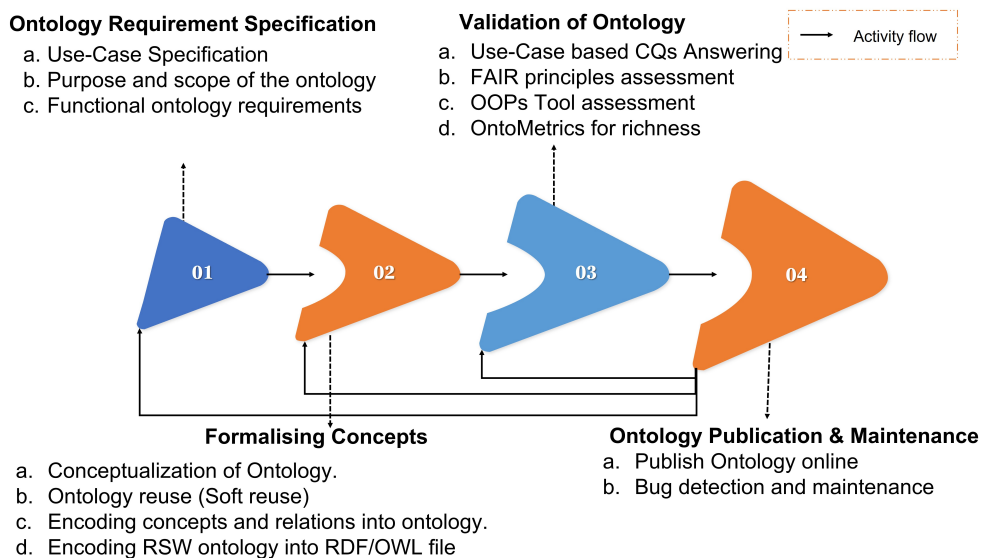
Ontology Requirement Specification
a. Use-Case Specification
b. Purpose and scope of the ontology
c. Functional ontology requirements

Validation of Ontology
a. Use-Case based CQs Answering
b. FAIR principles assessment
c. OOPs Tool assessment
d. OntoMetrics for richness

Activity flow

01

02

03

04

Formalising Concepts
a. Conceptualization of Ontology.
b. Ontology reuse (Soft reuse)
c. Encoding concepts and relations into ontology.
d. Encoding RSW ontology into RDF/OWL file

Ontology Publication & Maintenance
a. Publish Ontology online
b. Bug detection and maintenance